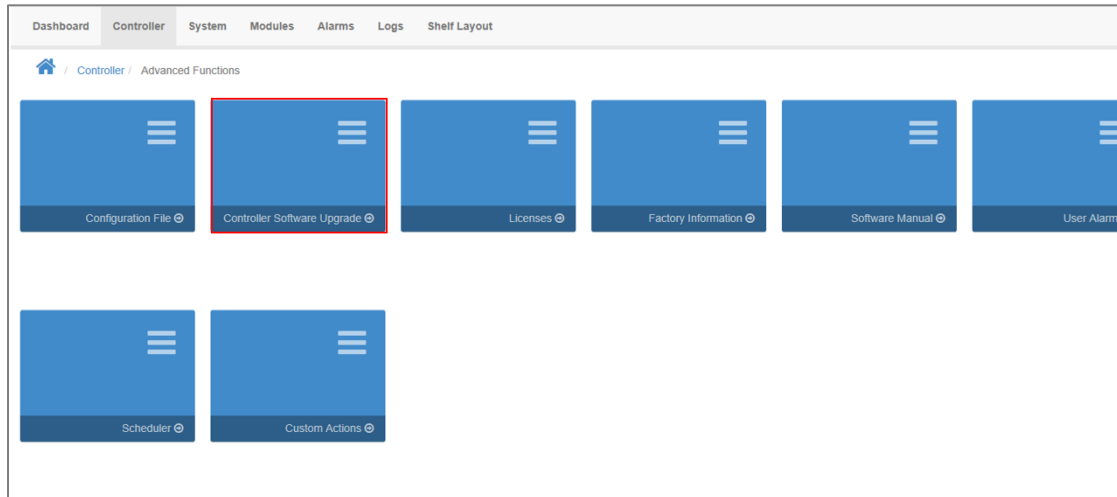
Dashboard Controller System Modules Alarms Logs Shelf Layout

/ Controller / Advanced Functions

Configuration File ⊖

Controller Software Upgrade ⊖

Licenses ⊖

Factory Information ⊖

Software Manual ⊖

User Alarm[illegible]

Scheduler ⊖

Custom Actions ⊖